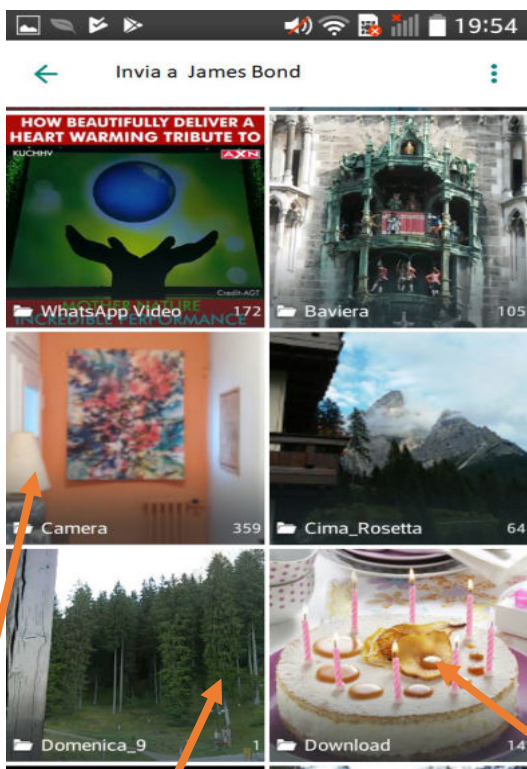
19:54

Invia a James Bond

HOW BEAUTIFULLY DELIVER A HEART WARMING TRIBUTE TO
KUCHHV
AXN
Credit-AGT
MOTHER NATURE
INCREDIBLE PERFORMANCE
WhatsApp Video 172

Baviera 105

Camera 359

Cima_Rosetta 64

Domenica_9 1

Download 14